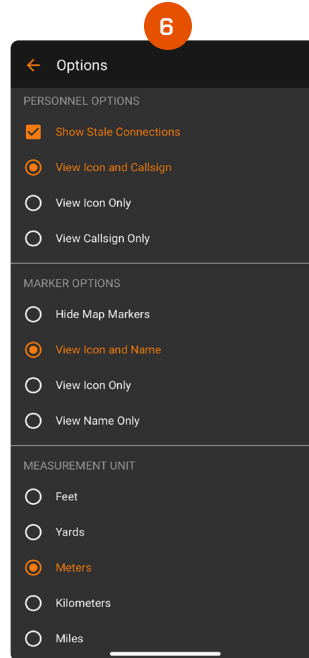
6

Options

PERSONNEL OPTIONS

Show Stale Connections

View Icon and Callsign

View Icon Only

View Callsign Only

MARKER OPTIONS

Hide Map Markers

View Icon and Name

View Icon Only

View Name Only

MEASUREMENT UNIT

Feet

Yards

Meters

Kilometers

Miles